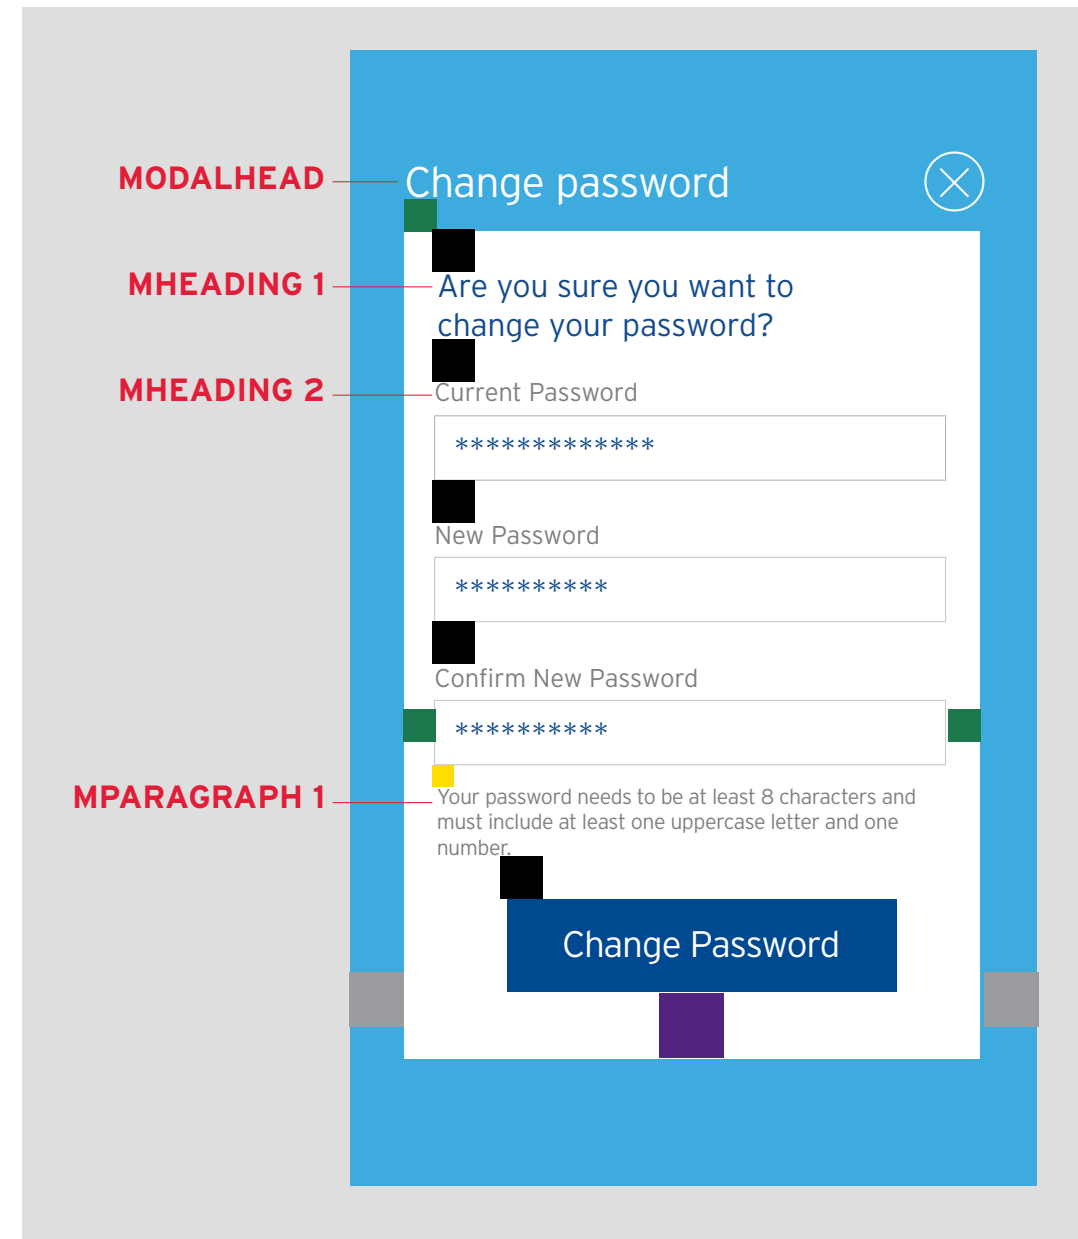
MODALHEAD

Change password

MHEADING 1

Are you sure you want to change your password?

MHEADING 2

Current Password

*************

New Password

**********

Confirm New Password

**********

MPARAGRAPH 1

Your password needs to be at least 8 characters and must include at least one uppercase letter and one number.

Change Password